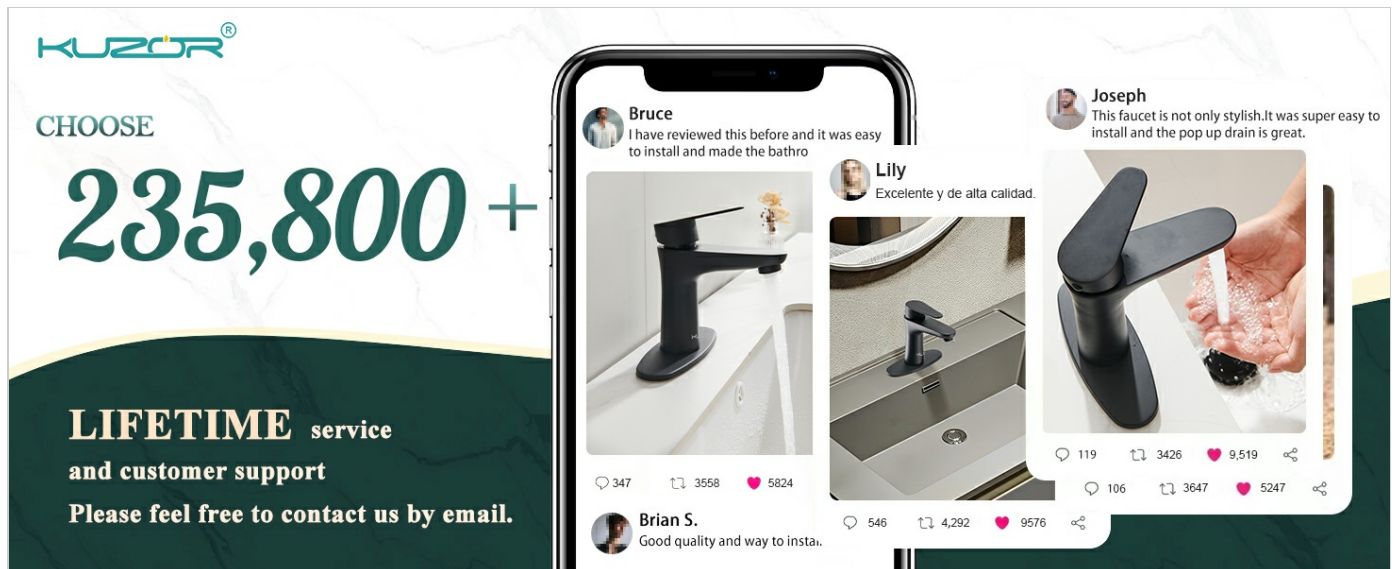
KUZOR®

CHOOSE

235,800 +

LIFETIME service
and customer support
Please feel free to contact us by email.

Bruce
I have reviewed this before and it was easy to install and made the bathro

347 3558 5824

Brian S.
Good quality and way to instal

Lily
Excelente y de alta calidad.

546 4,292 9576

Joseph
This faucet is not only stylish.It was super easy to install and the pop up drain is great.

119 3426 9,519

106 3647 5247